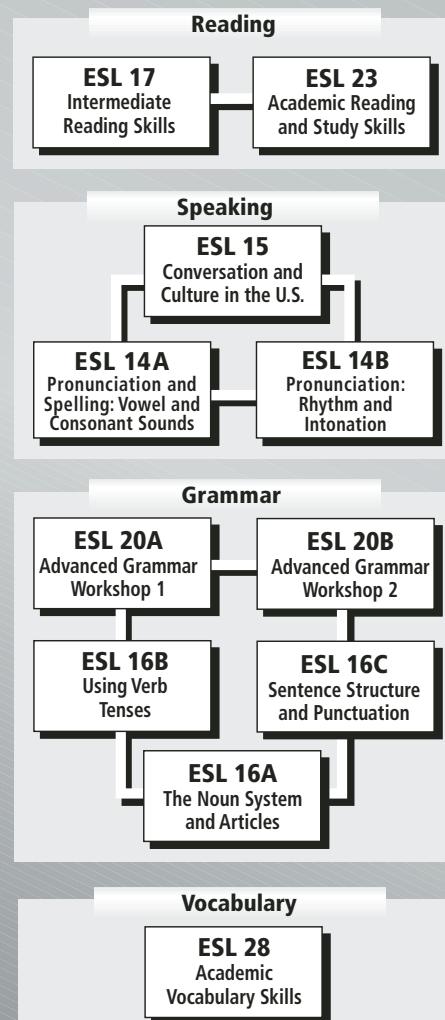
Reading

ESL 17
Intermediate Reading Skills

ESL 23
Academic Reading and Study Skills

Speaking

ESL 15
Conversation and Culture in the U.S.

ESL 14A
Pronunciation and Spelling: Vowel and Consonant Sounds

ESL 14B
Pronunciation: Rhythm and Intonation

Grammar

ESL 20A
Advanced Grammar Workshop 1

ESL 20B
Advanced Grammar Workshop 2

ESL 16B
Using Verb Tenses

ESL 16C
Sentence Structure and Punctuation

ESL 16A
The Noun System and Articles

Vocabulary

ESL 28
Academic Vocabulary Skills